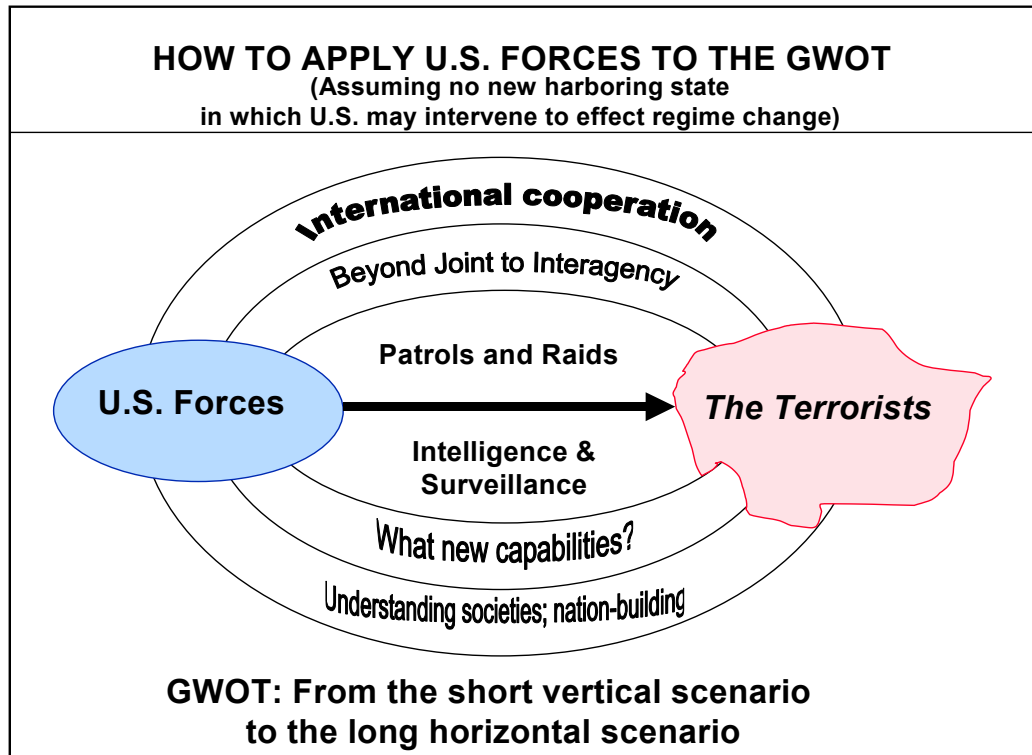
HOW TO APPLY U.S. FORCES TO THE GWOT
(Assuming no new harboring state in which U.S. may intervene to effect regime change)

International cooperation

Beyond Joint to Interagency

Patrols and Raids

U.S. Forces

The Terrorists

Intelligence & Surveillance

What new capabilities?

Understanding societies; nation-building

GWOT: From the short vertical scenario to the long horizontal scenario